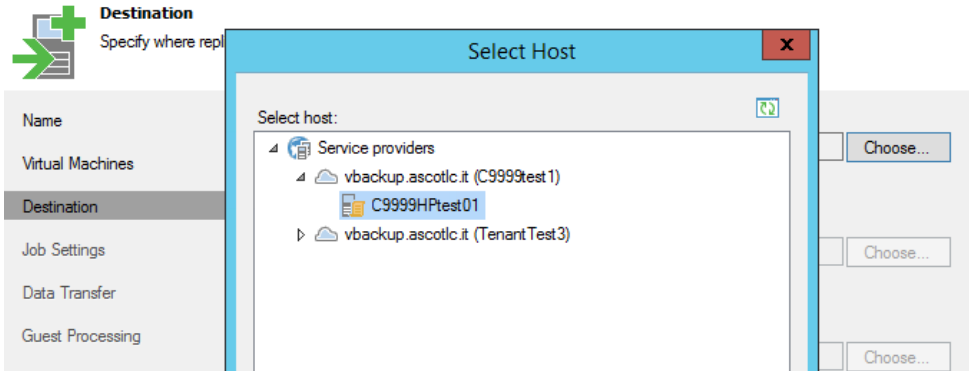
Destination
Specify where repl

Name
Virtual Machines
Destination
Job Settings
Data Transfer
Guest Processing

Select Host
x
Select host:
Service providers
vbackup.ascotlc.it (C9999test1)
C9999HPtest01
vbackup.ascotlc.it (TenantTest3)

Choose...
Choose...
Choose...